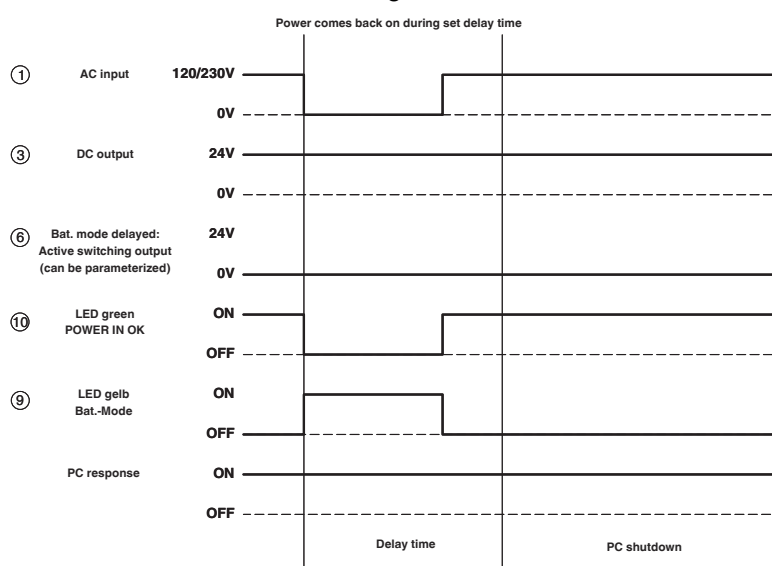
Power comes back on during set delay time

① AC input 120/230V

0V

③ DC output 24V

0V

⑥ Bat. mode delayed: Active switching output (can be parameterized) 24V

0V

⑩ LED green POWER IN OK ON

OFF

⑨ LED gelb Bat.-Mode ON

OFF

PC response ON

OFF

Delay time

PC shutdown